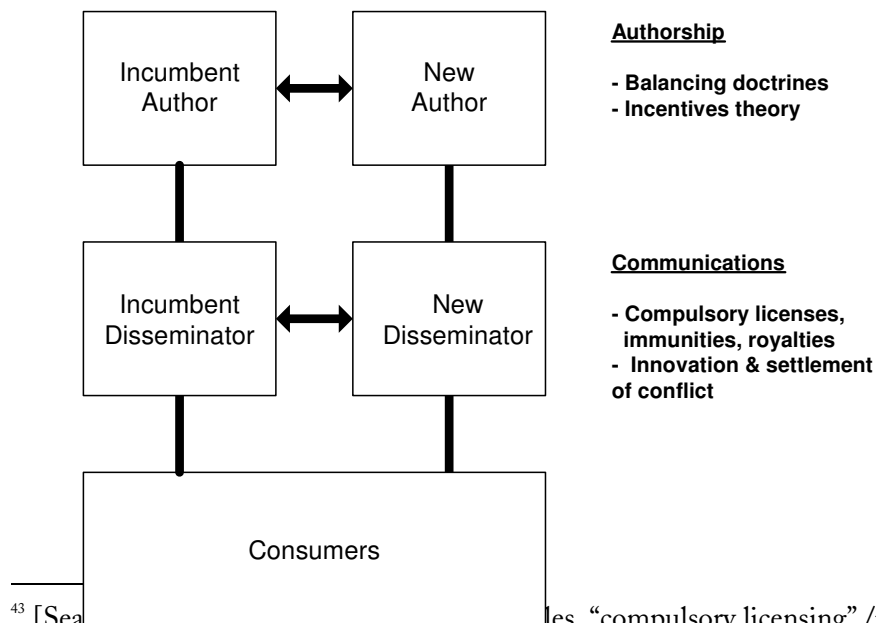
Incumbent Author

New Author

Authorship

- Balancing doctrines
- Incentives theory

Incumbent Disseminator

New Disseminator

Communications

- Compulsory licenses, immunities, royalties
- Innovation & settlement of conflict

Consumers

$^{43}$ [Sea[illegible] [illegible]les, "compulsory licensing" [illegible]